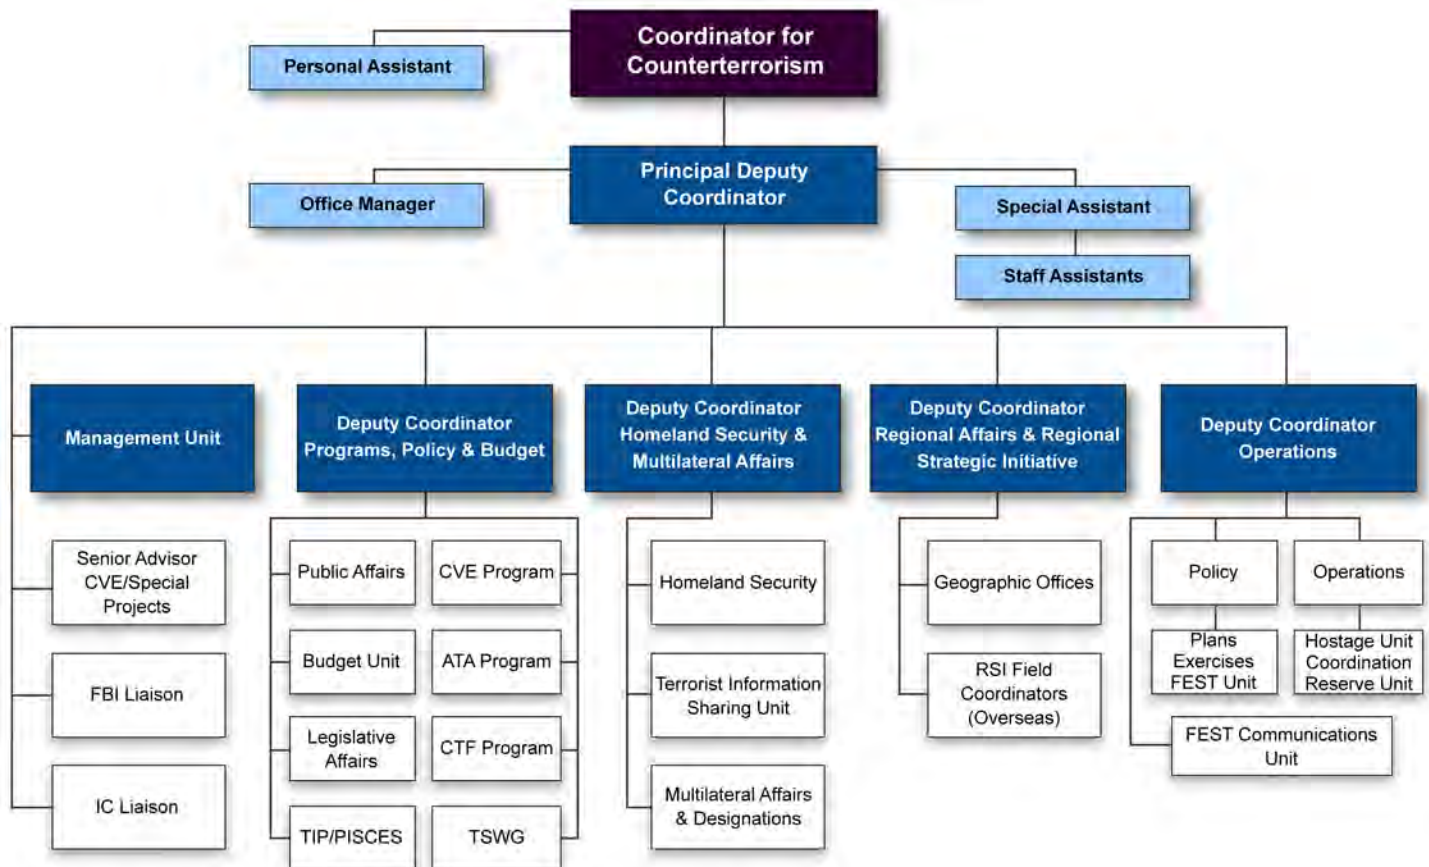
Coordinator for Counterterrorism

Personal Assistant

Principal Deputy Coordinator

Office Manager

Special Assistant

Staff Assistants

Management Unit

Senior Advisor CVE/Special Projects

FBI Liaison

IC Liaison

Deputy Coordinator Programs, Policy & Budget

Public Affairs

CVE Program

Budget Unit

ATA Program

Legislative Affairs

CTF Program

TIP/PISCES

TSWG

Deputy Coordinator Homeland Security & Multilateral Affairs

Homeland Security

Terrorist Information Sharing Unit

Multilateral Affairs & Designations

Deputy Coordinator Regional Affairs & Regional Strategic Initiative

Geographic Offices

RSI Field Coordinators (Overseas)

Deputy Coordinator Operations

Policy

Operations

Plans Exercises FEST Unit

Hostage Unit Coordination Reserve Unit

FEST Communications Unit